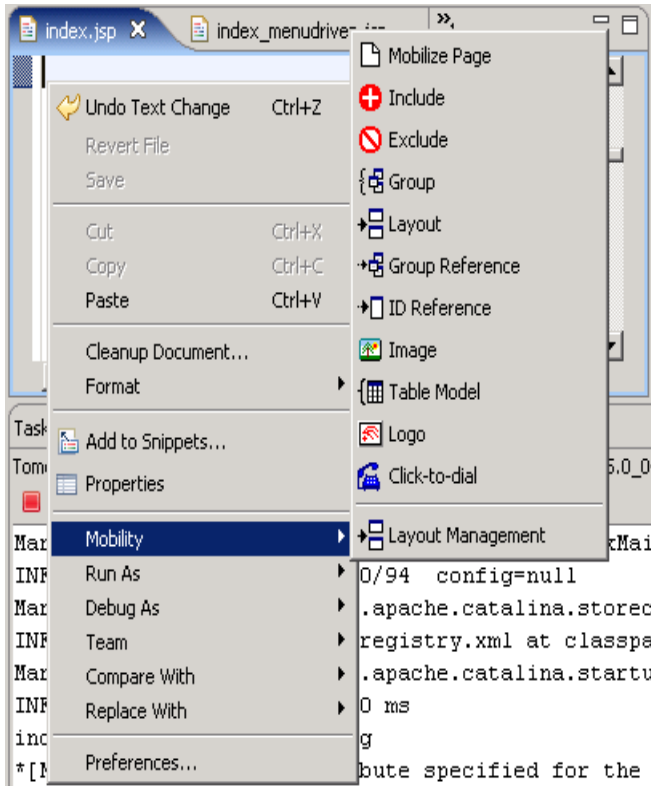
index.jsp ✕ index_menudrive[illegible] »

Undo Text Change Ctrl+Z
Revert File
Save

Cut Ctrl+X
Copy Ctrl+C
Paste Ctrl+V

Cleanup Document...
Format

Add to Snippets...
Properties

Mobility
Run As
Debug As
Team
Compare With
Replace With

Preferences...

Mobilize Page
Include
Exclude
Group
Layout
Group Reference
ID Reference
Image
Table Model
Logo
Click-to-dial

Layout Management

Task
Tom
5.0_0
Mar xMai
INF 0/94 config=null
Mar .apache.catalina.storec
INF registry.xml at classpa
Mar .apache.catalina.startu
INF 0 ms
inc g
*[M bute specified for the